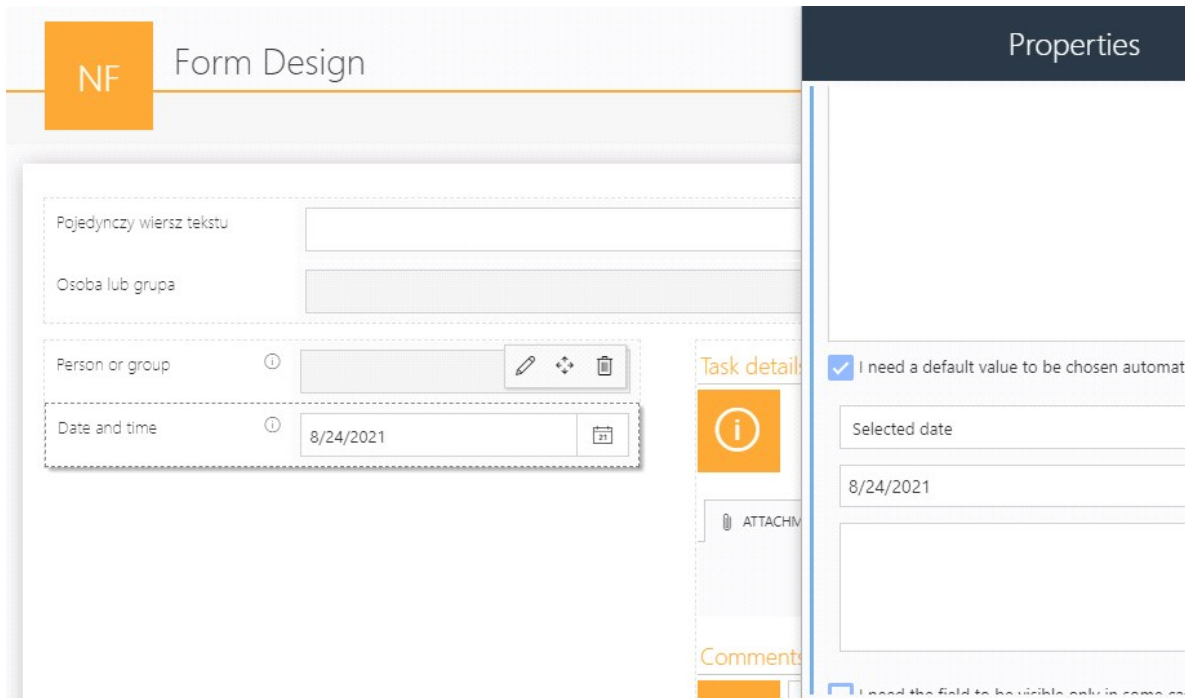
NF Form Design

Pojedynczy wiersz tekstu

Osoba lub grupa

Person or group

Date and time

8/24/2021

21

Task details

ATTACHM

Comments

Properties

I need a default value to be chosen automat

Selected date

8/24/2021

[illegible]